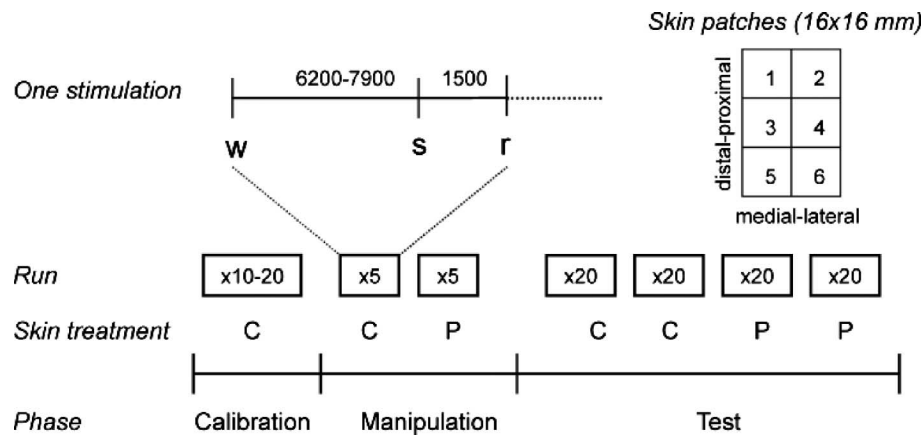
Skin patches (16x16 mm)

One stimulation

6200-7900

1500

w

s

r

| 1 | 2 |
|---|---|
| 3 | 4 |
| 5 | 6 |

distal-proximal

medial-lateral

Run

x10-20

x5

x5

x20

x20

x20

x20

Skin treatment

C

C

P

C

C

P

P

Phase

Calibration

Manipulation

Test